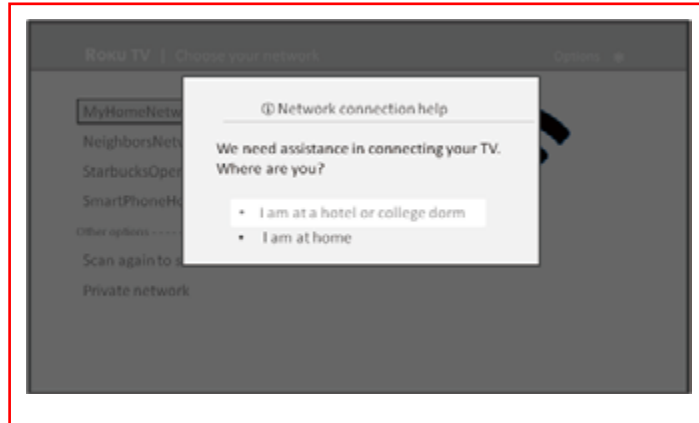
ROKU TV | Choose your network

Options ✱

MyHomeNetw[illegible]

NeighborsNetw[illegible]

StarbucksOpen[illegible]

SmartPhoneHo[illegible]

Other options

Scan again to s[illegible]

Private network

ⓘ Network connection help

We need assistance in connecting your TV. Where are you?

• I am at a hotel or college dorm

• I am at home